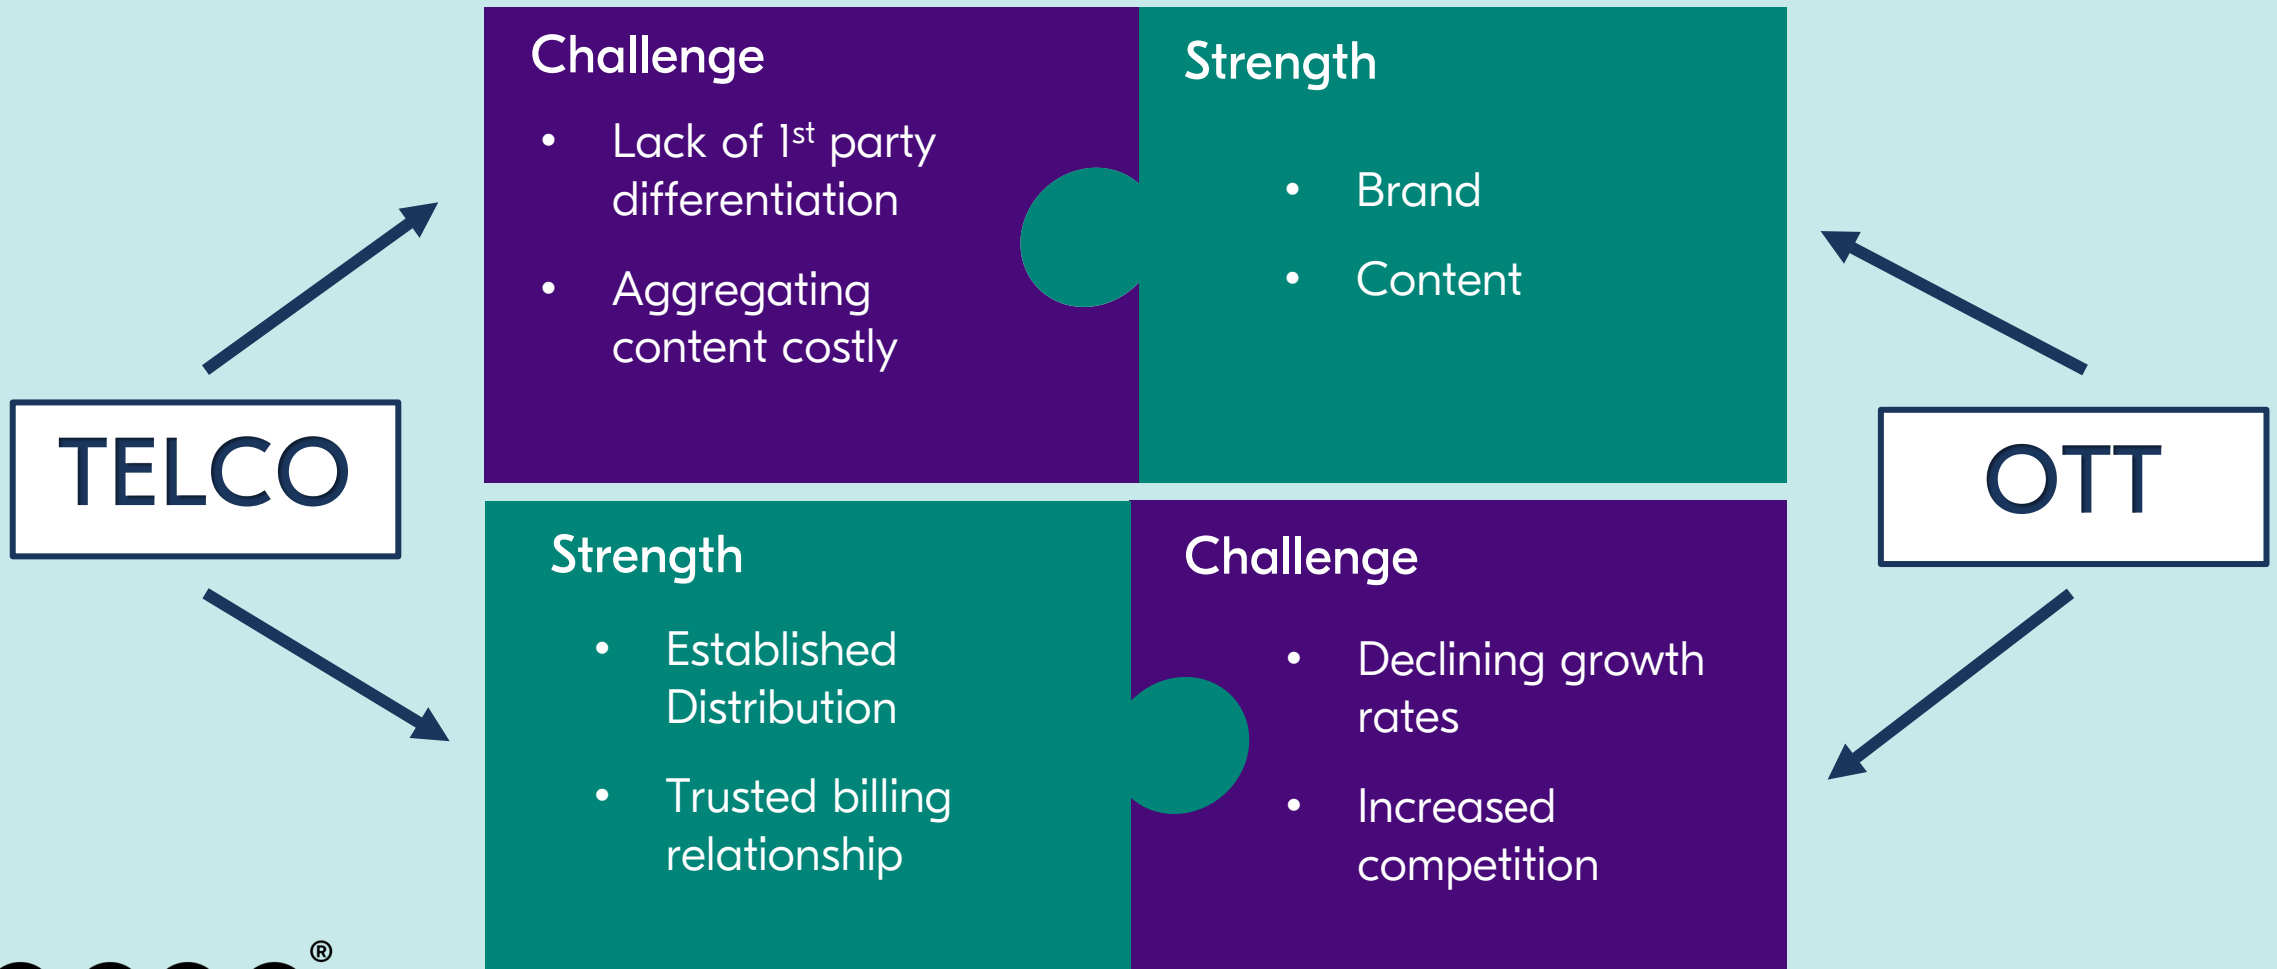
TELCO

Challenge

- Lack of 1$^{st}$ party differentiation
- Aggregating content costly

Strength

- Brand
- Content

OTT

Strength

- Established Distribution
- Trusted billing relationship

Challenge

- Declining growth rates
- Increased competition

®